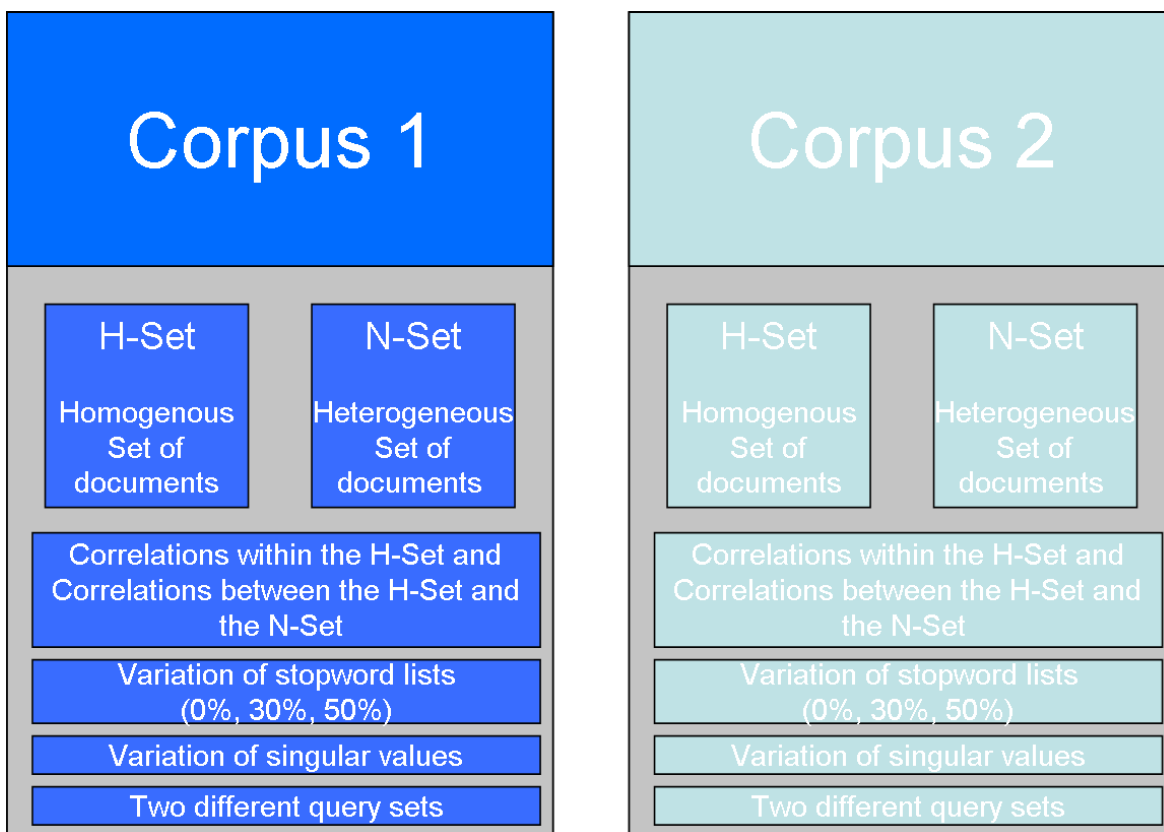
Corpus 1

H-Set

Homogenous Set of documents

N-Set

Heterogeneous Set of documents

Correlations within the H-Set and Correlations between the H-Set and the N-Set

Variation of stopword lists (0%, 30%, 50%)

Variation of singular values

Two different query sets

Corpus 2

H-Set

Homogenous Set of documents

N-Set

Heterogeneous Set of documents

Correlations within the H-Set and Correlations between the H-Set and the N-Set

Variation of stopword lists (0%, 30%, 50%)

Variation of singular values

Two different query sets